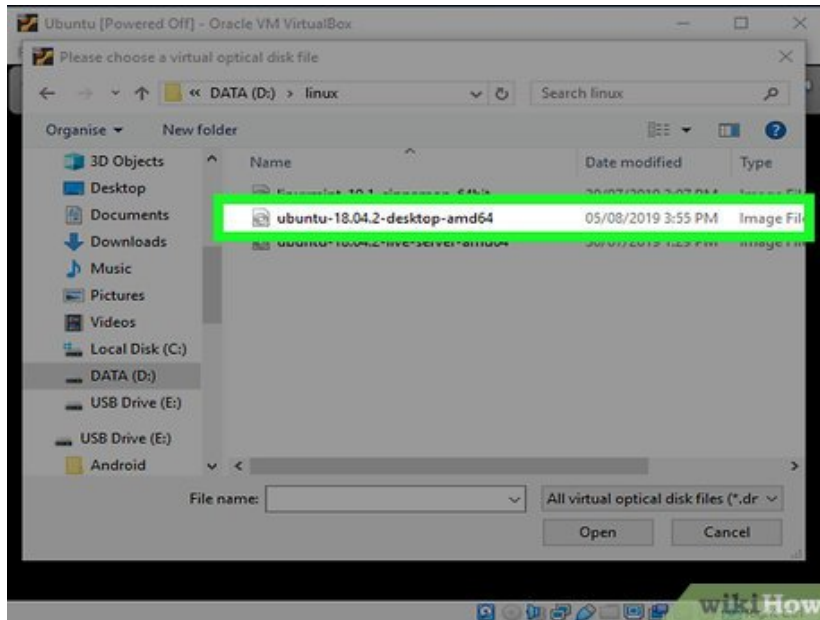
Ubuntu [Powered Off] - Oracle VM VirtualBox

Please choose a virtual optical disk file

« DATA (D:) > linux

Search linux

Organise ▾ New folder

3D Objects
Desktop
Documents
Downloads
Music
Pictures
Videos
Local Disk (C:)
DATA (D:)
USB Drive (E:)
USB Drive (E:)
Android

| Name | Date modified | Type |
|---|---|---|
| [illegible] | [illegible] | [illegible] |
| ubuntu-18.04.2-desktop-amd64 | 05/08/2019 3:55 PM | Image File |
| ubuntu-18.04.2-live-server-amd64 | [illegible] | Image File |

File name:

All virtual optical disk files (*.dr

Open

Cancel

wikiHow